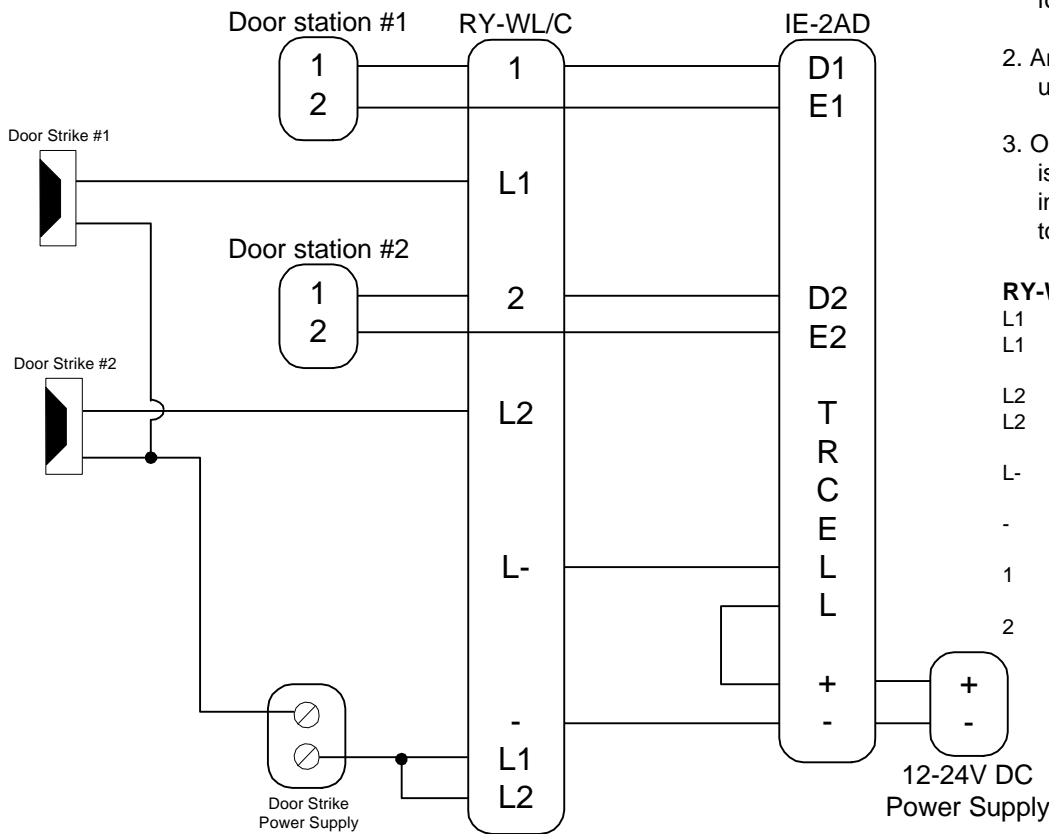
Door station #1

1
2

RY-WL/C

1

L1

2

L2

L-

-
L1
L2

IE-2AD

D1
E1

D2
E2

T
R
C
E
L
L

+
-

Door Strike #1

Door station #2

1
2

Door Strike #2

Door Strike Power Supply

+
-

12-24V DC Power Supply

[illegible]

2. A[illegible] u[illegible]

3. O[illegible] is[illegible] in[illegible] to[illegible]

RY-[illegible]
L1
L1

L2
L2

L-

-

1

2